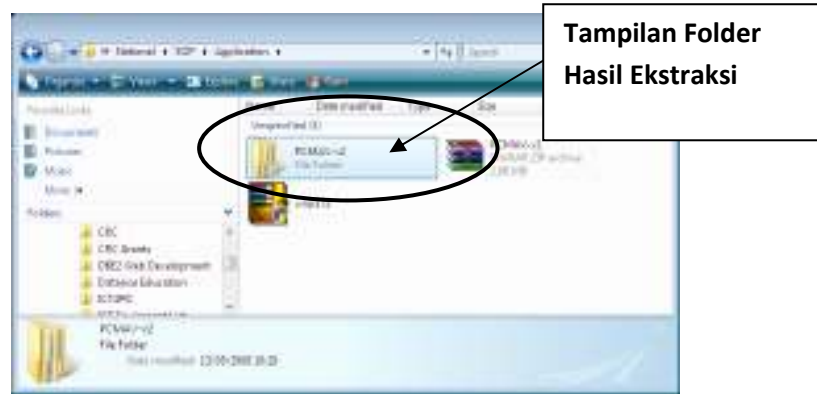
Tampilan Folder Hasil Ekstraksi

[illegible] ▸ Distance ▸ SOP ▸ Application ▸

Organize ▾ Views ▾ Explore Share Burn

Favorite Links
Documents
Pictures
Music
More »

Folders

CBC
CBC Grants
CBE2 Web Development
Distance Education
ICT4PD

Name Date modified Type Size

Unspecified (2)

PCMAN-v2
File Folder

WinRAR ZIP archive

PCMAN-v2
File Folder
Date modified: 12/09/2008 10:25